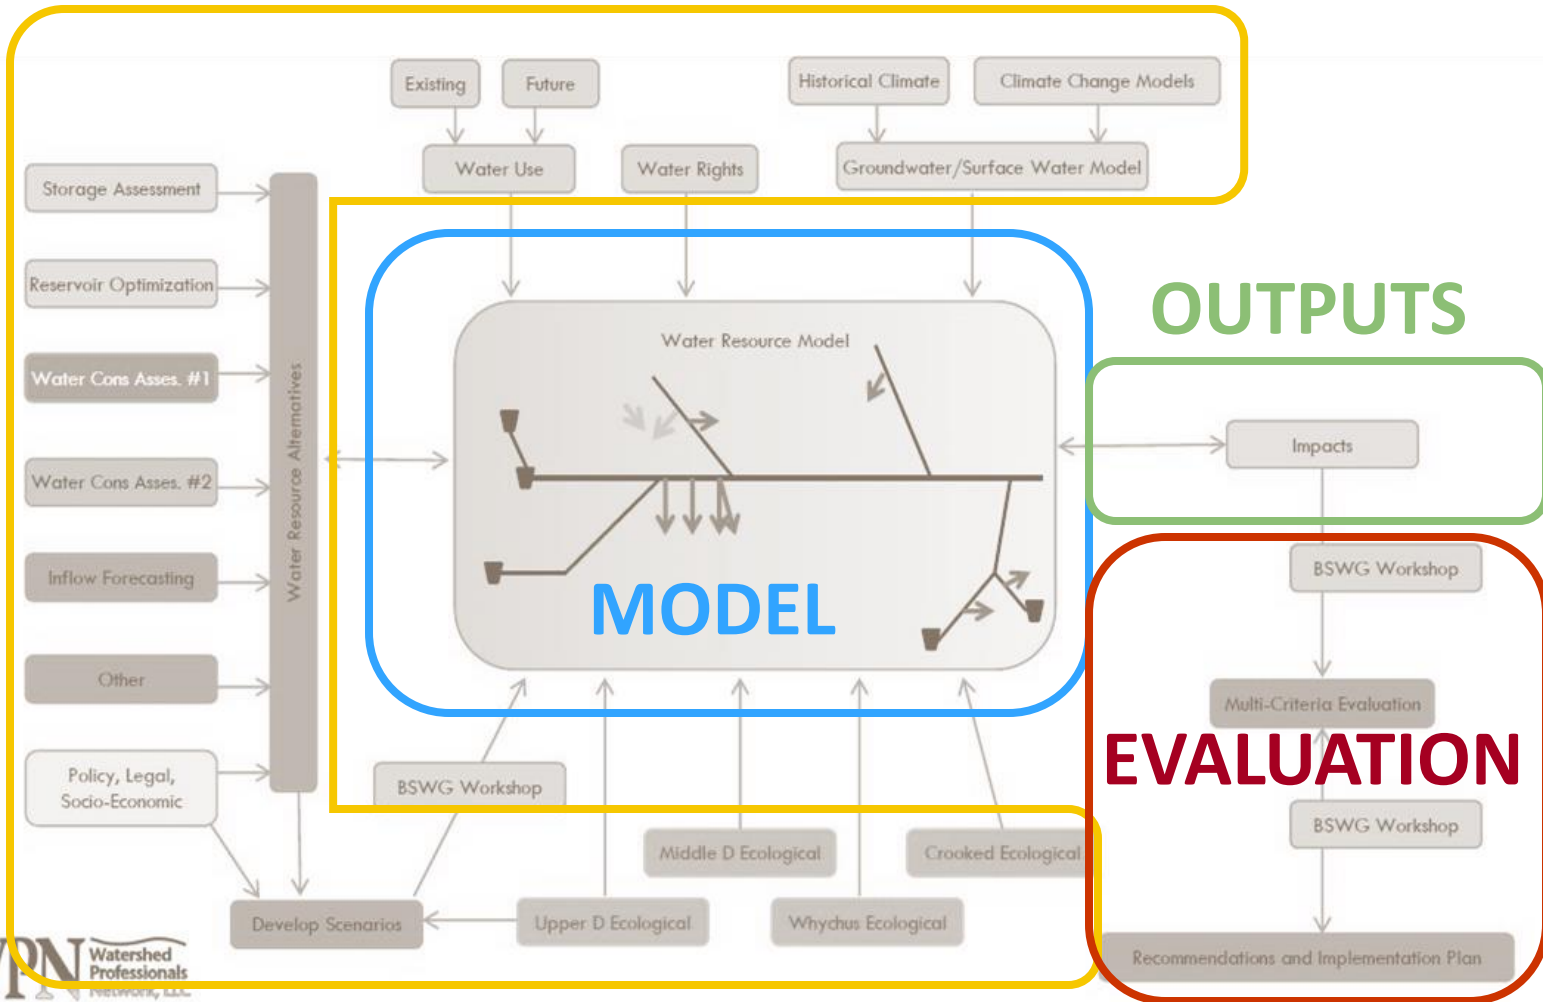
Existing
Future
Historical Climate
Climate Change Models
Water Use
Water Rights
Groundwater/Surface Water Model
Storage Assessment
Reservoir Optimization
Water Cons Asses. #1
Water Cons Asses. #2
Inflow Forecasting
Other
Policy, Legal, Socio-Economic
Water Resource Alternatives
Water Resource Model
MODEL
OUTPUTS
Impacts
BSWG Workshop
Multi-Criteria Evaluation
EVALUATION
BSWG Workshop
Recommendations and Implementation Plan
BSWG Workshop
Middle D Ecological
Crooked Ecological
Develop Scenarios
Upper D Ecological
Whychus Ecological
WPN Watershed Professionals Network, LLC